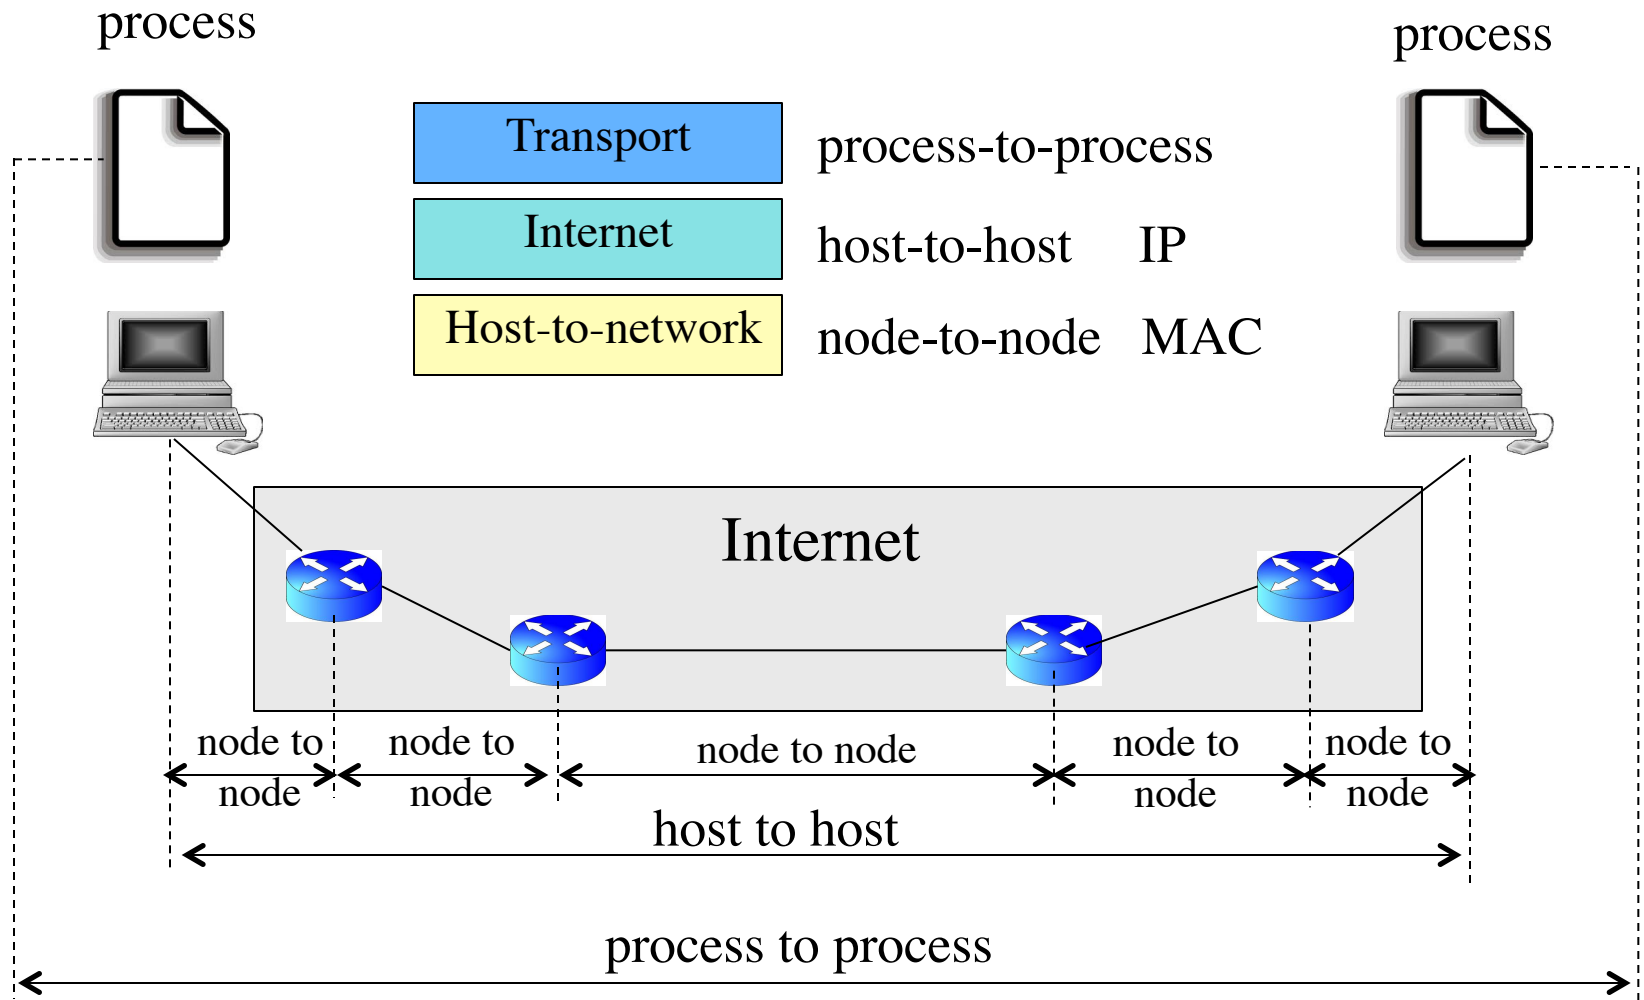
process

process

Transport

process-to-process

Internet

host-to-host IP

Host-to-network

node-to-node MAC

Internet

node to node

node to node

node to node

node to node

node to node

host to host

process to process